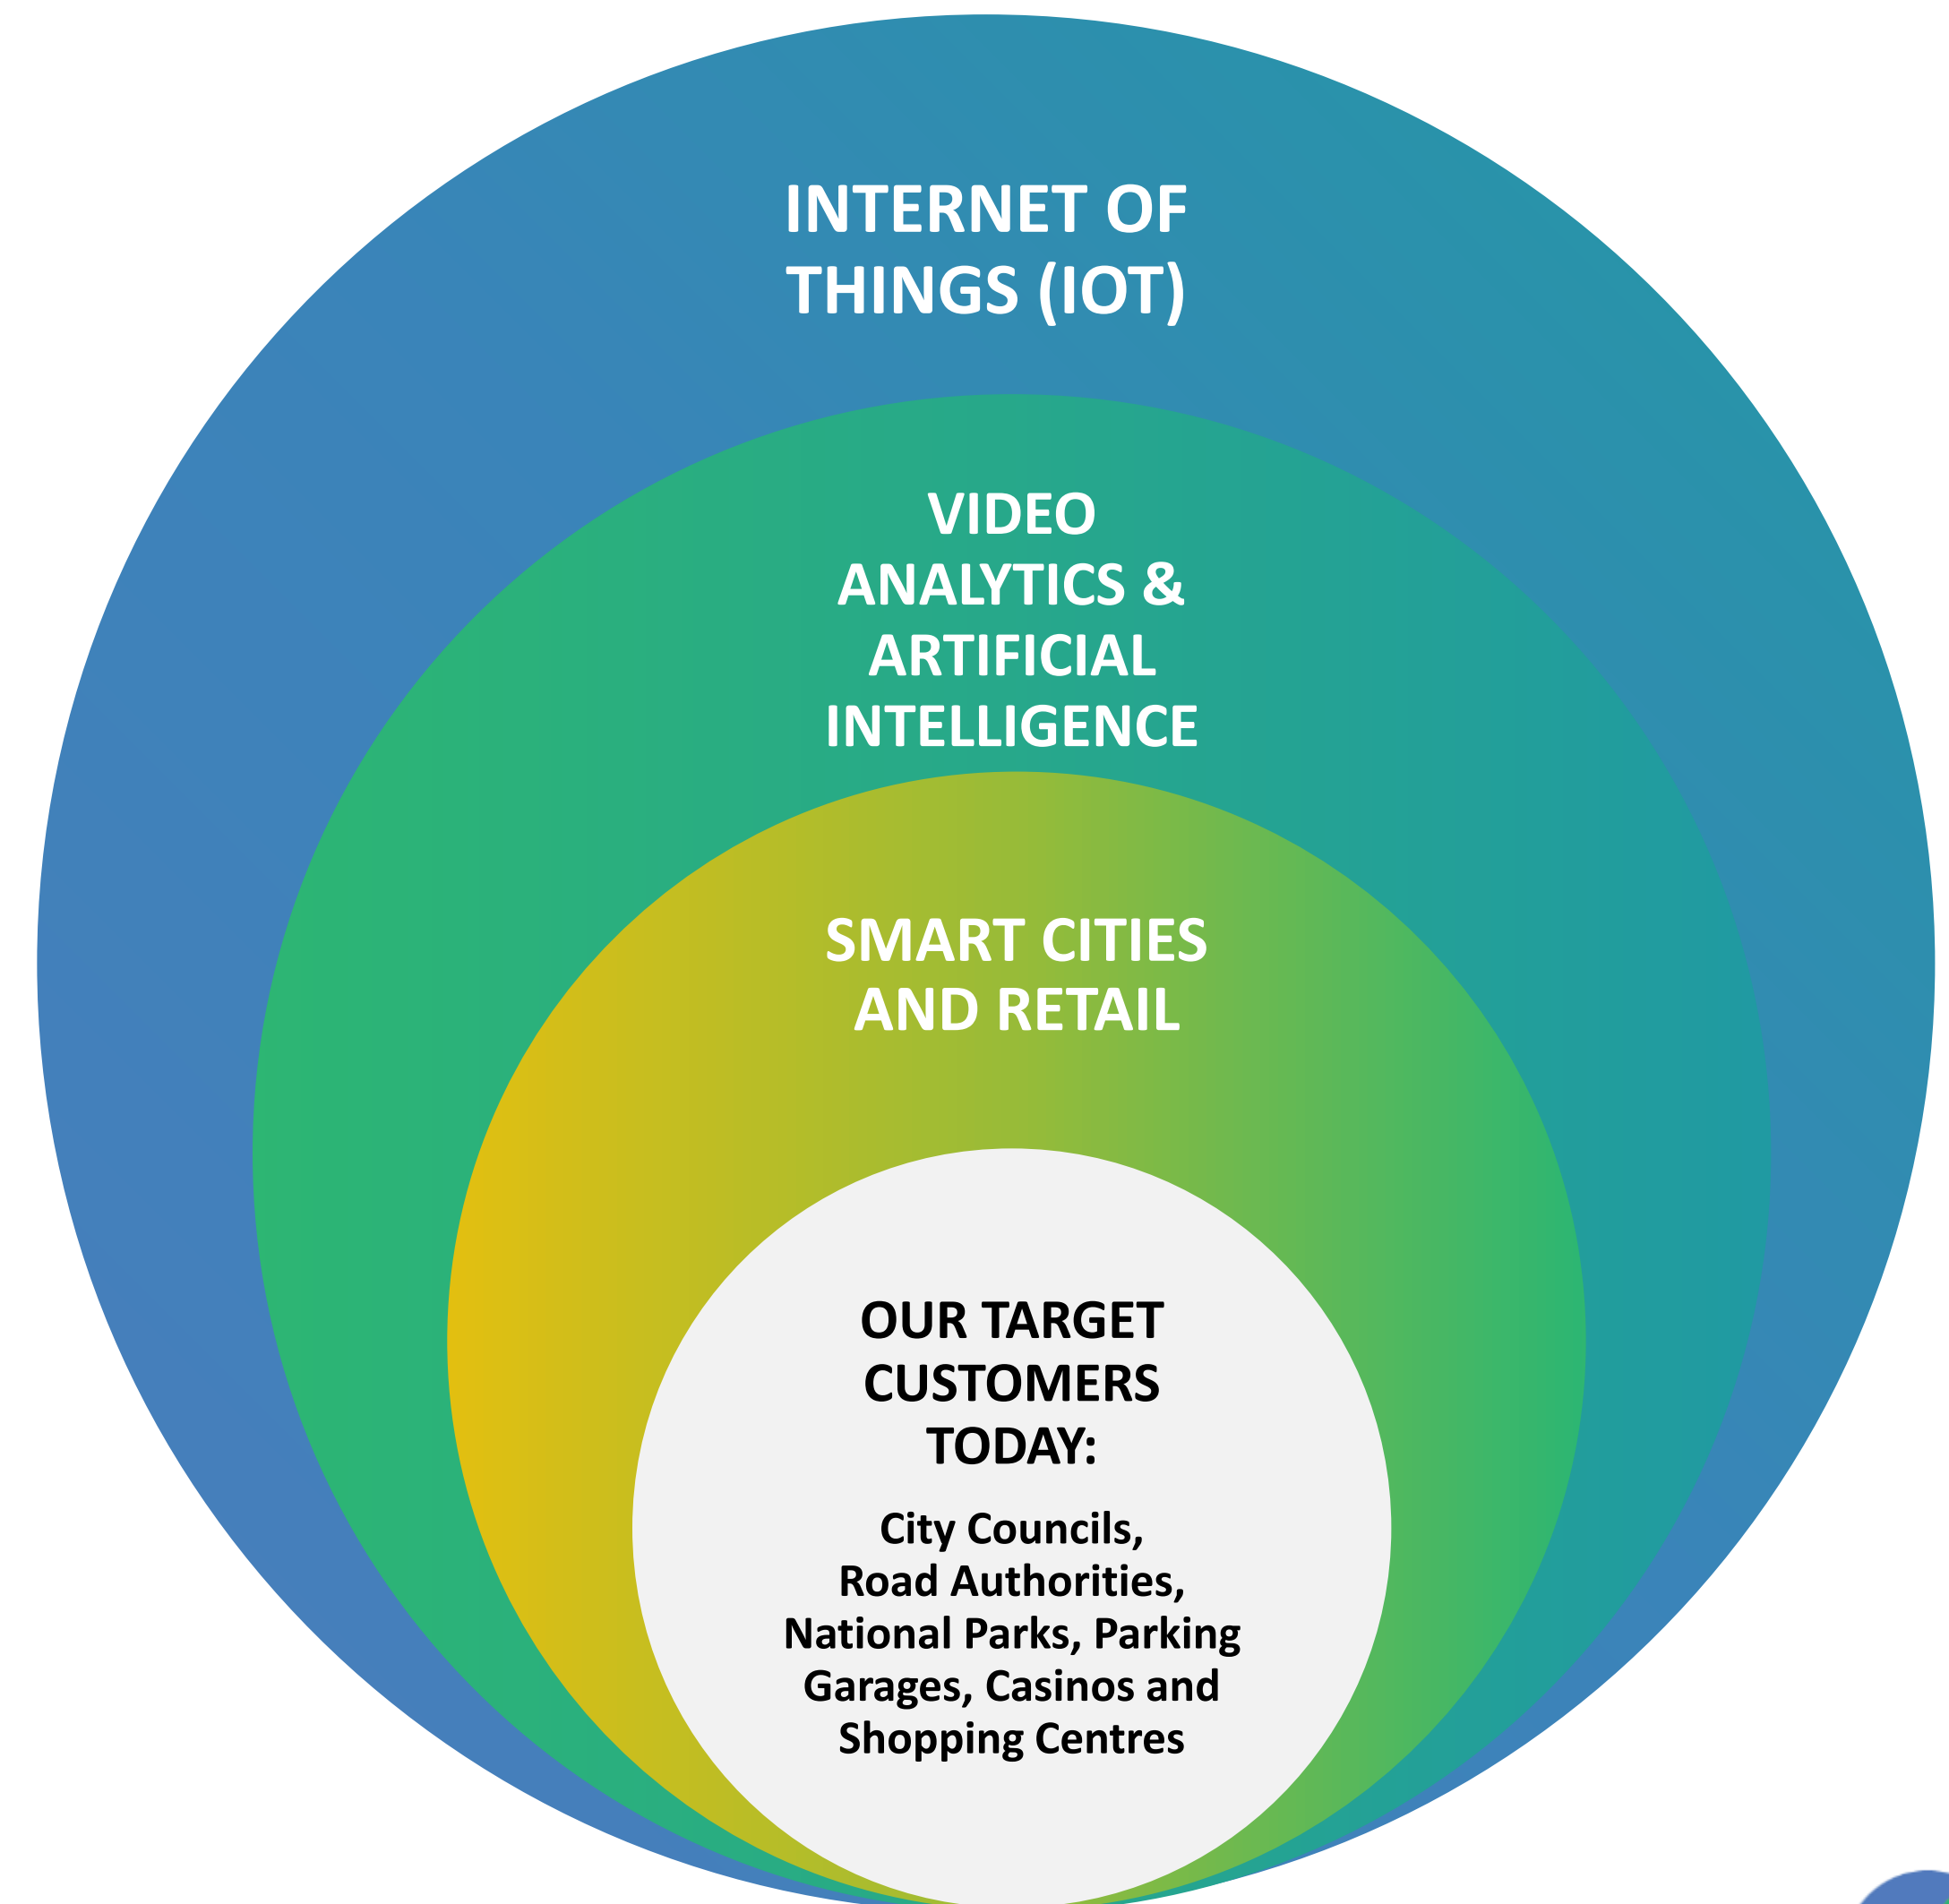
INTERNET OF THINGS (IOT)

VIDEO ANALYTICS & ARTIFICIAL INTELLIGENCE

SMART CITIES AND RETAIL

OUR TARGET CUSTOMERS TODAY:

City Councils, Road Authorities, National Parks, Parking Garages, Casinos and Shopping Centres